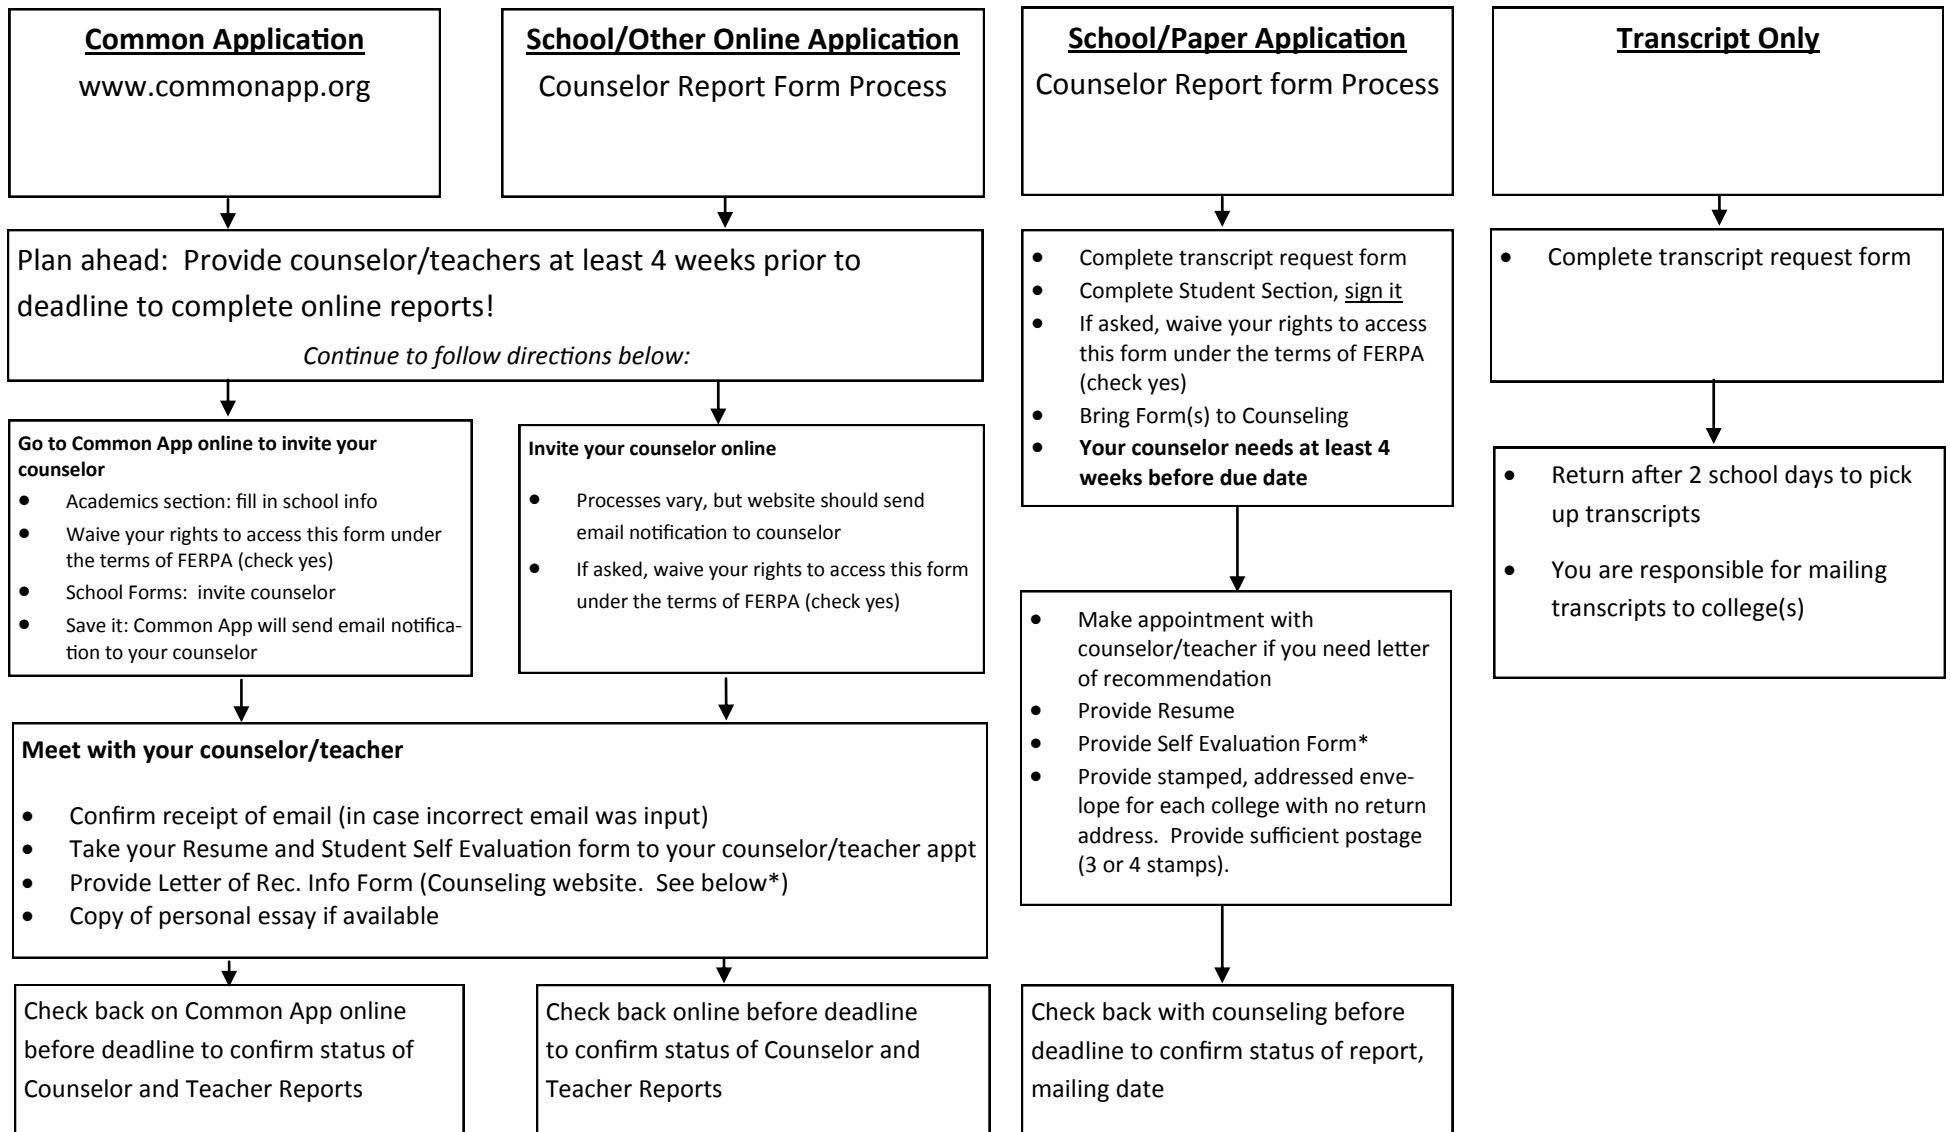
**Common Application**
www.commonapp.org

**School/Other Online Application**
Counselor Report Form Process

**School/Paper Application**
Counselor Report form Process

**Transcript Only**

Plan ahead: Provide counselor/teachers at least 4 weeks prior to deadline to complete online reports!

*Continue to follow directions below:*

**Go to Common App online to invite your counselor**
- Academics section: fill in school info
- Waive your rights to access this form under the terms of FERPA (check yes)
- School Forms: invite counselor
- Save it: Common App will send email notification to your counselor

**Invite your counselor online**
- Processes vary, but website should send email notification to counselor
- If asked, waive your rights to access this form under the terms of FERPA (check yes)

**Meet with your counselor/teacher**
- Confirm receipt of email (in case incorrect email was input)
- Take your Resume and Student Self Evaluation form to your counselor/teacher appt
- Provide Letter of Rec. Info Form (Counseling website. See below*)
- Copy of personal essay if available

Check back on Common App online before deadline to confirm status of Counselor and Teacher Reports

Check back online before deadline to confirm status of Counselor and Teacher Reports

- Complete transcript request form
- Complete Student Section, sign it
- If asked, waive your rights to access this form under the terms of FERPA (check yes)
- Bring Form(s) to Counseling
- **Your counselor needs at least 4 weeks before due date**

- Make appointment with counselor/teacher if you need letter of recommendation
- Provide Resume
- Provide Self Evaluation Form*
- Provide stamped, addressed envelope for each college with no return address. Provide sufficient postage (3 or 4 stamps).

Check back with counseling before deadline to confirm status of report, mailing date

- Complete transcript request form

- Return after 2 school days to pick up transcripts
- You are responsible for mailing transcripts to college(s)